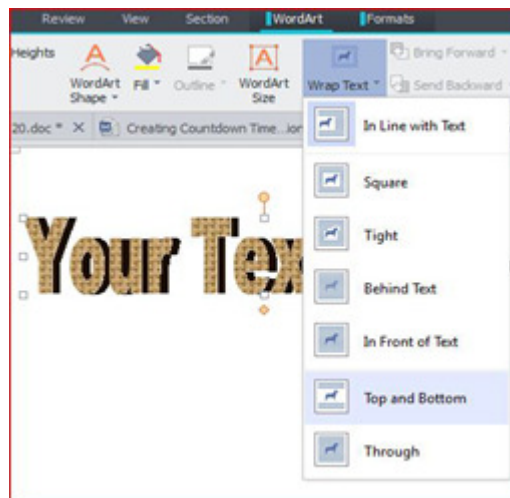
Review View Section WordArt Formats

Heights WordArt Shape Fill Outline WordArt Size Wrap Text Bring Forward Send Backward

20.doc * × Creating Countdown Time...ion

Your Tex

In Line with Text

Square

Tight

Behind Text

In Front of Text

Top and Bottom

Through